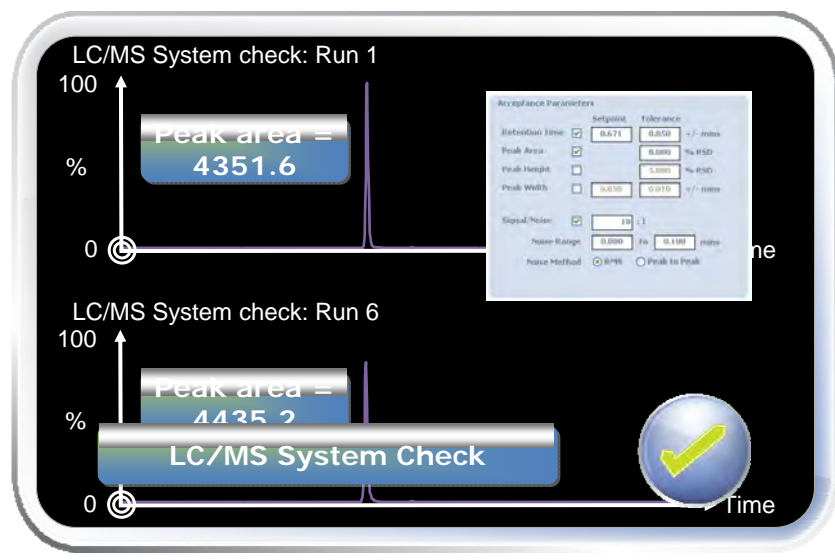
LC/MS System check: Run 1
100

Peak area =
4351.6

%

0

Acceptance Parameters

| | | Setpoint | Tolerance | |
|---|---|---|---|---|
| Retention Time | ☑ | 0.671 | 0.050 | +/- mins |
| Peak Area | ☑ | | 8.000 | % RSD |
| Peak Height | ☐ | | 5.000 | % RSD |
| Peak Width | ☐ | 0.030 | 0.010 | +/- mins |

Signal/Noise ☑ 10 :1

Noise Range 0.000 to 0.100 mins

Noise Method ⦿ RMS ○ Peak to Peak

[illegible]me

LC/MS System check: Run 6
100

Peak area =
4435.2

%

LC/MS System Check

0

Time